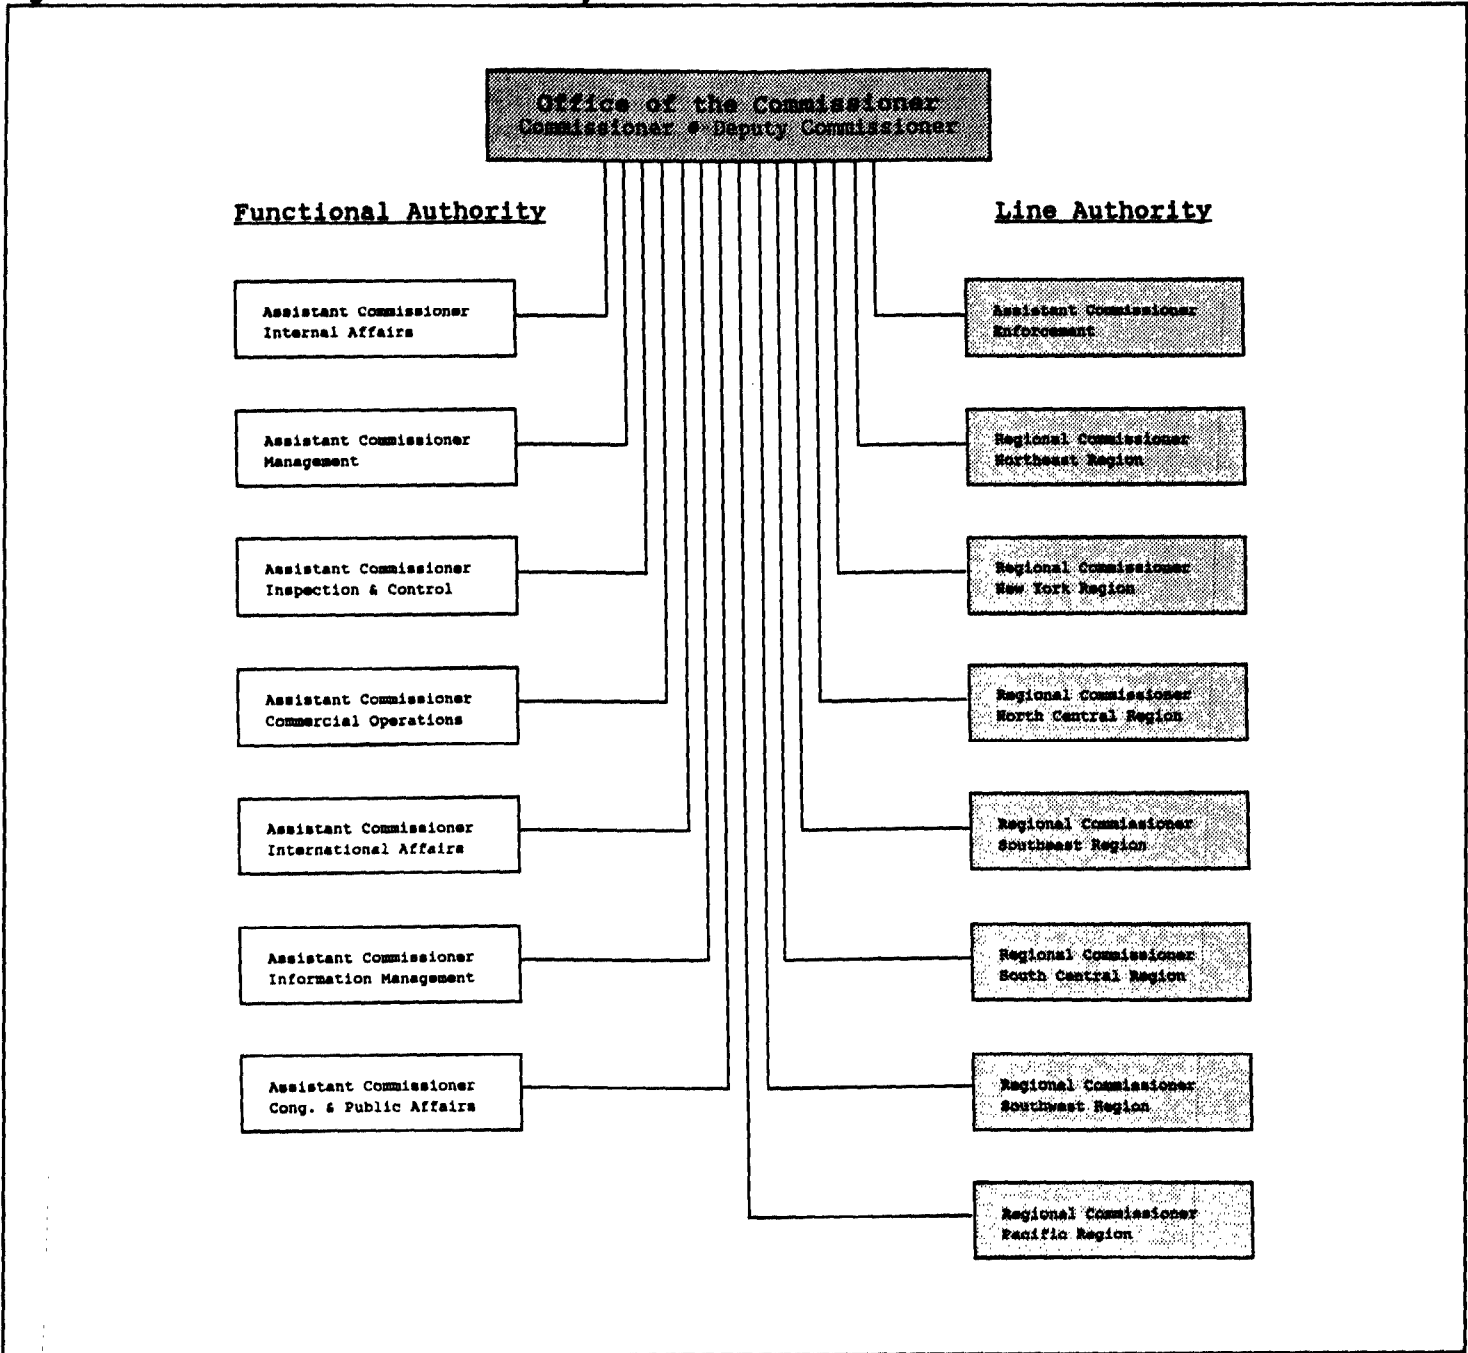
Office of the Commissioner
Commissioner • Deputy Commissioner

Functional Authority

Assistant Commissioner
Internal Affairs

Assistant Commissioner
Management

Assistant Commissioner
Inspection & Control

Assistant Commissioner
Commercial Operations

Assistant Commissioner
International Affairs

Assistant Commissioner
Information Management

Assistant Commissioner
Cong. & Public Affairs

Line Authority

Assistant Commissioner
Enforcement

Regional Commissioner
Northeast Region

Regional Commissioner
New York Region

Regional Commissioner
North Central Region

Regional Commissioner
Southeast Region

Regional Commissioner
South Central Region

Regional Commissioner
Southwest Region

Regional Commissioner
Pacific Region